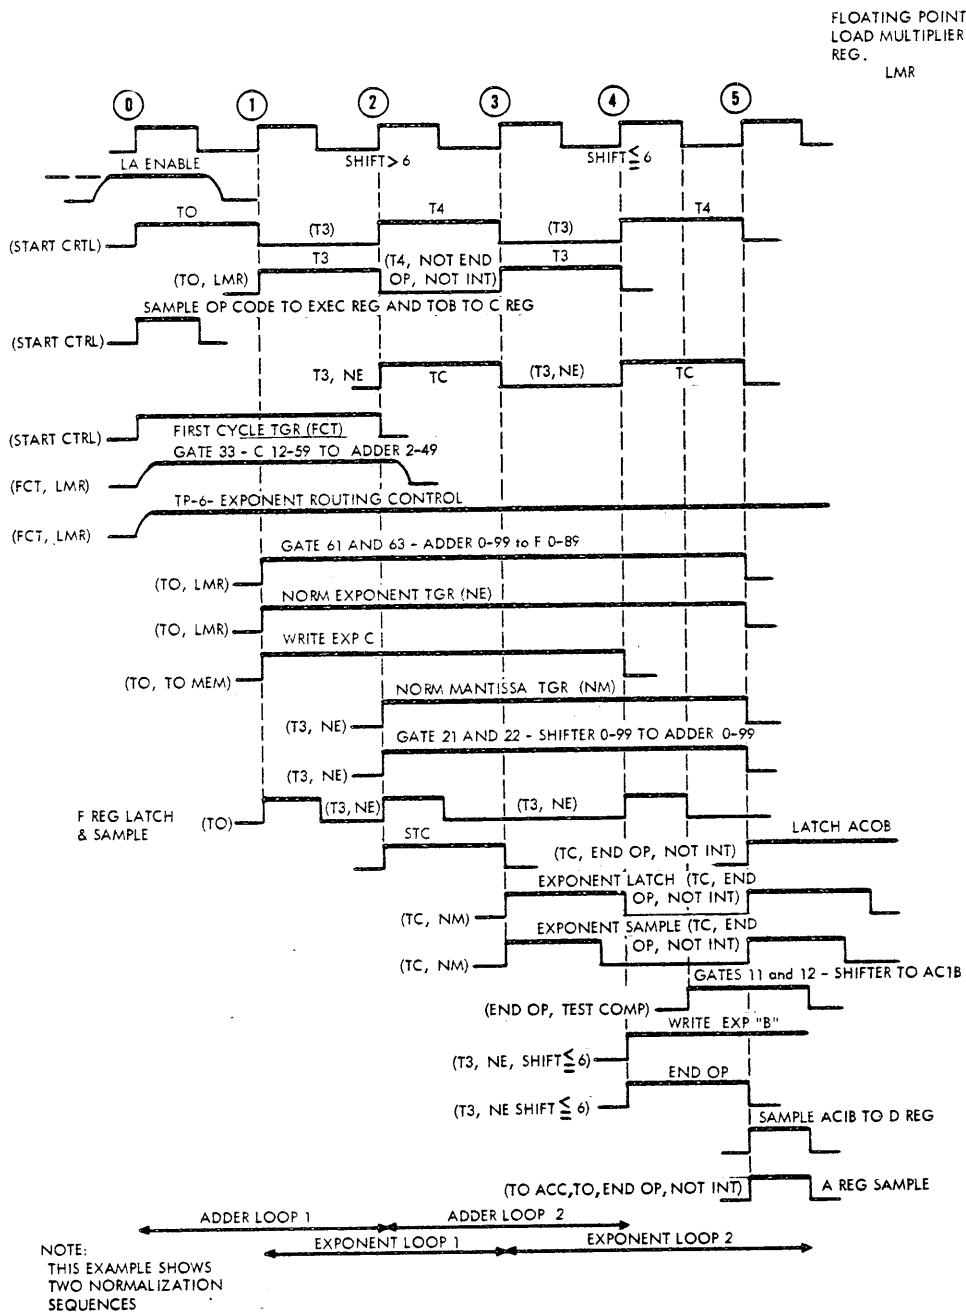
FLOATING POINT LOAD MULTIPLIER REG.
LMR

0 1 2 3 4 5

SHIFT > 6
SHIFT $\leq$ 6

LA ENABLE

TO
T4
T4
(START CTRL)
(T3)
(T3)

(TO, LMR)
T3
(T4, NOT END OP, NOT INT)
T3

SAMPLE OP CODE TO EXEC REG AND TOB TO C REG
(START CTRL)

T3, NE
TC
(T3, NE)
TC

(START CTRL)
FIRST CYCLE TGR (FCT)

(FCT, LMR)
GATE 33 - C 12-59 TO ADDER 2-49

(FCT, LMR)
TP-6- EXPONENT ROUTING CONTROL

(TO, LMR)
GATE 61 AND 63 - ADDER 0-99 to F 0-89

(TO, LMR)
NORM EXPONENT TGR (NE)

(TO, TO MEM)
WRITE EXP C

(T3, NE)
NORM MANTISSA TGR (NM)

(T3, NE)
GATE 21 AND 22 - SHIFTER 0-99 TO ADDER 0-99

F REG LATCH & SAMPLE
(TO)
(T3, NE)
(T3, NE)

STC
LATCH ACOB
(TC, END OP, NOT INT)

(TC, NM)
EXPONENT LATCH (TC, END OP, NOT INT)

(TC, NM)
EXPONENT SAMPLE (TC, END OP, NOT INT)

(END OP, TEST COMP)
GATES 11 and 12 - SHIFTER TO AC1B

(T3, NE, SHIFT $\leq$ 6)
WRITE EXP "B"

(T3, NE SHIFT $\leq$ 6)
END OP

SAMPLE ACIB TO D REG

(TO ACC, TO, END OP, NOT INT)
A REG SAMPLE

ADDER LOOP 1
ADDER LOOP 2
EXPONENT LOOP 1
EXPONENT LOOP 2

NOTE:
THIS EXAMPLE SHOWS TWO NORMALIZATION SEQUENCES